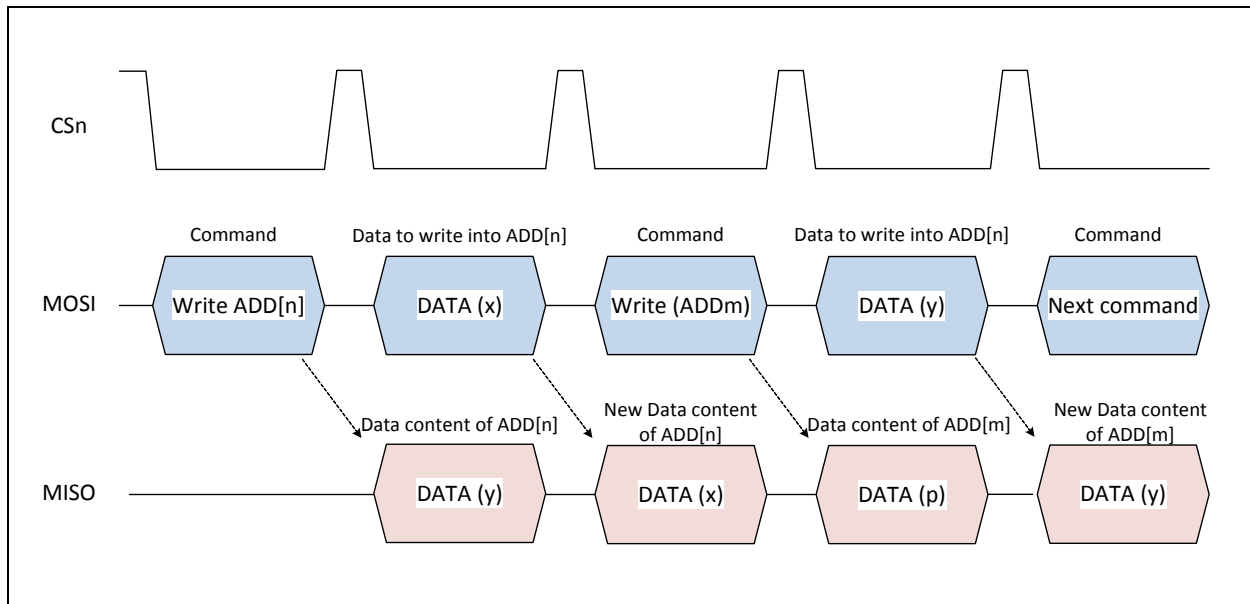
CSn

Command

Data to write into ADD[n]

Command

Data to write into ADD[n]

Command

MOSI

Write ADD[n]

DATA (x)

Write (ADDm)

DATA (y)

Next command

Data content of ADD[n]

New Data content of ADD[n]

Data content of ADD[m]

New Data content of ADD[m]

MISO

DATA (y)

DATA (x)

DATA (p)

DATA (y)